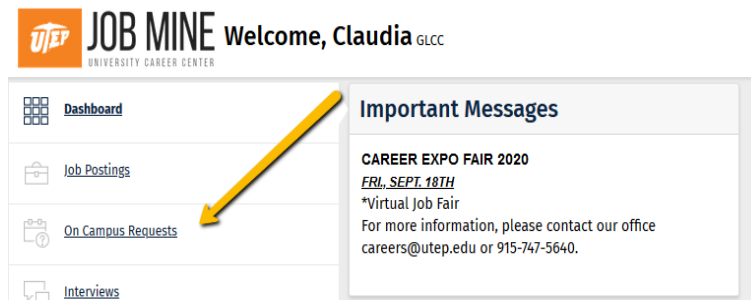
UTEP JOB MINE UNIVERSITY CAREER CENTER Welcome, Claudia GLCC

Dashboard

Job Postings

On Campus Requests

Interviews

Important Messages

CAREER EXPO FAIR 2020
FRI., SEPT. 18TH
*Virtual Job Fair
For more information, please contact our office careers@utep.edu or 915-747-5640.